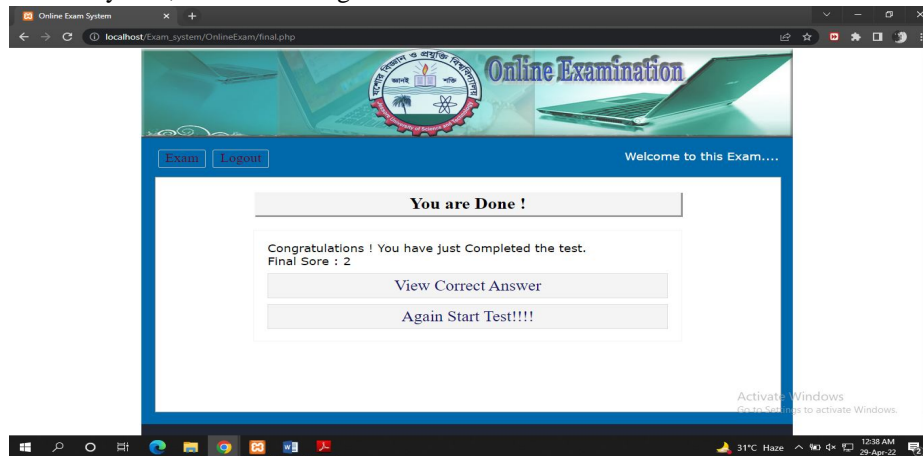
Online Exam System

localhost/Exam_system/OnlineExam/final.php

Online Examination

Exam Logout

Welcome to this Exam....

You are Done !

Congratulations ! You have just Completed the test.
Final Sore : 2

View Correct Answer

Again Start Test!!!!

Activate Windows
Go to Settings to activate Windows.

31°C Haze

12:38 AM
29-Apr-22